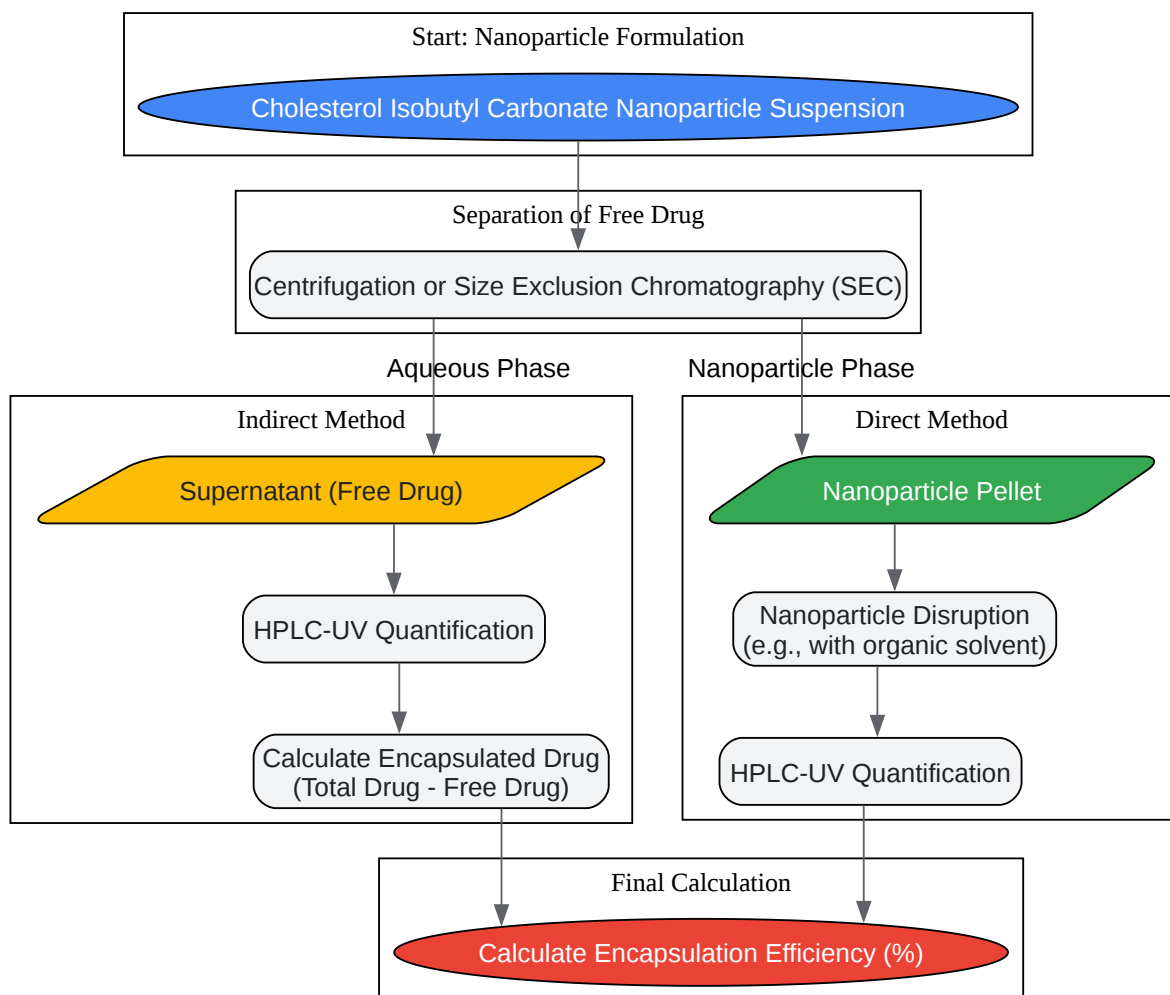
Start: Nanoparticle Formulation

Cholesterol Isobutyl Carbonate Nanoparticle Suspension

Separation of Free Drug

Centrifugation or Size Exclusion Chromatography (SEC)

Aqueous Phase

Nanoparticle Phase

Indirect Method

Supernatant (Free Drug)

HPLC-UV Quantification

Calculate Encapsulated Drug (Total Drug - Free Drug)

Direct Method

Nanoparticle Pellet

Nanoparticle Disruption (e.g., with organic solvent)

HPLC-UV Quantification

Final Calculation

Calculate Encapsulation Efficiency (%)